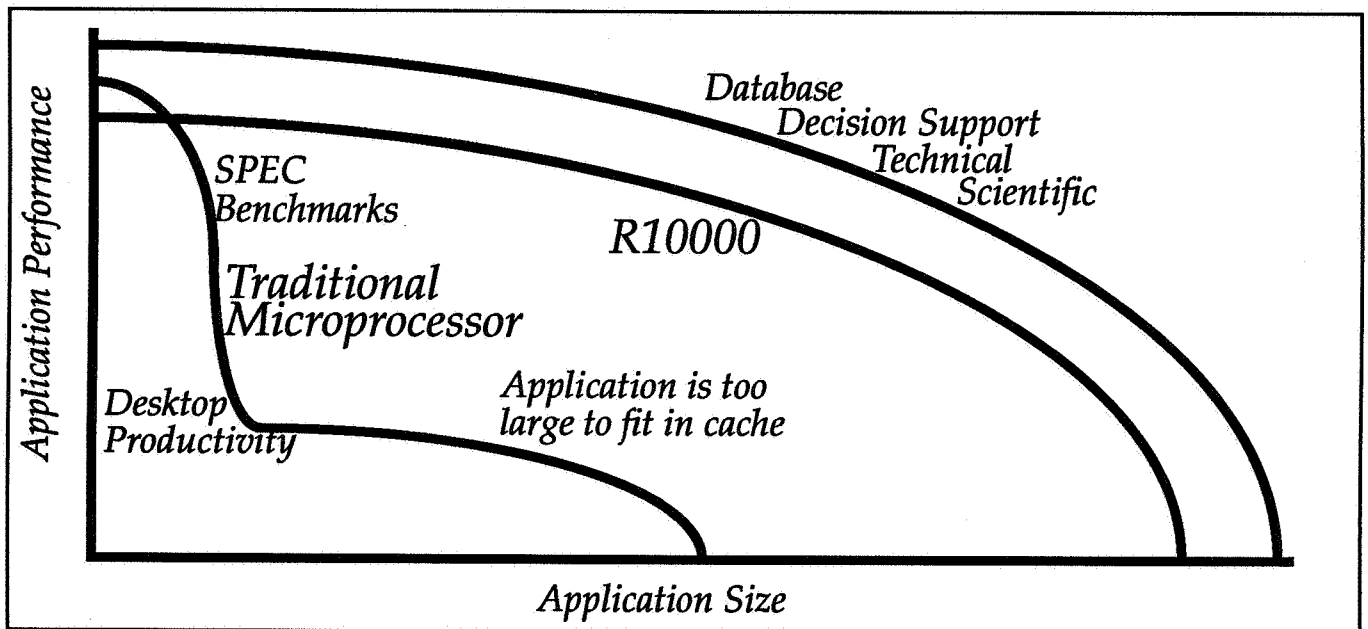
Application Performance

Database
Decision Support
Technical
Scientific

SPEC
Benchmarks

R10000

Traditional
Microprocessor

Application is too
large to fit in cache

Desktop
Productivity

Application Size